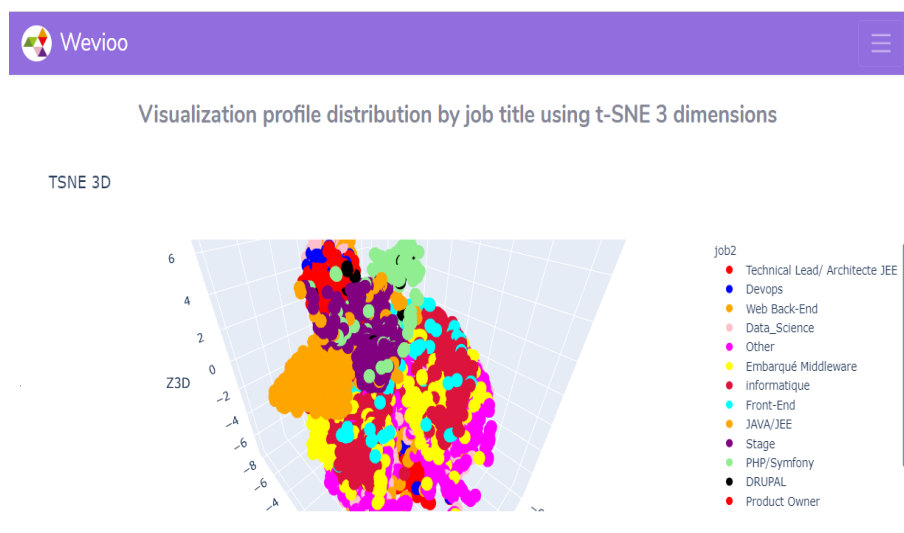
Wevioo

Visualization profile distribution by job title using t-SNE 3 dimensions

TSNE 3D

6
4
2
0
Z3D
−2
−4
−6
−8
−6
−4

job2
Technical Lead/ Architecte JEE
Devops
Web Back-End
Data_Science
Other
Embarqué Middleware
informatique
Front-End
JAVA/JEE
Stage
PHP/Symfony
DRUPAL
Product Owner